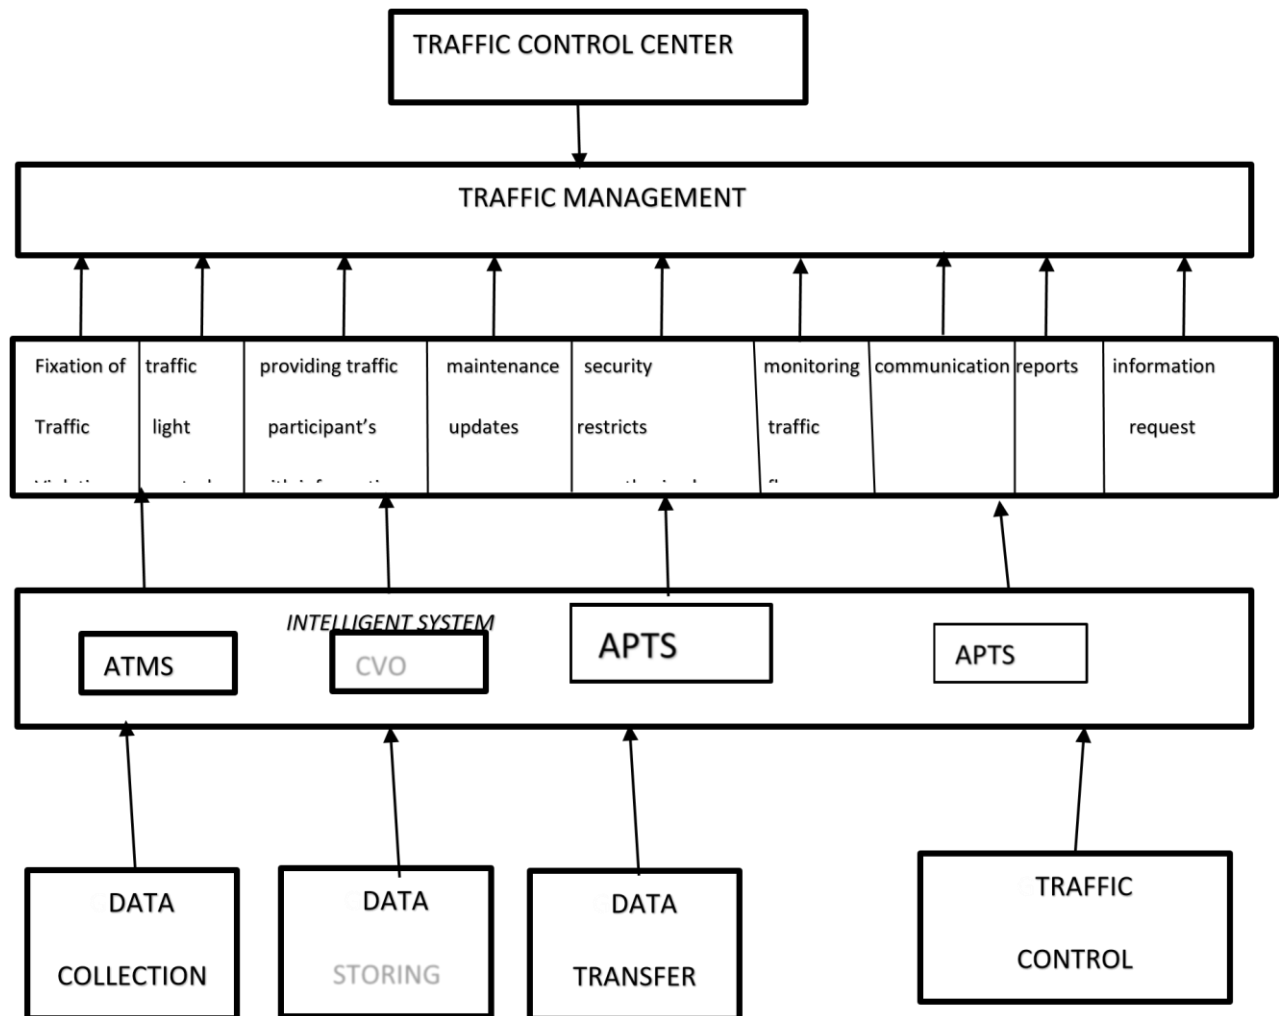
TRAFFIC CONTROL CENTER

TRAFFIC MANAGEMENT

Fixation of Traffic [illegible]

traffic light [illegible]

providing traffic participant's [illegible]

maintenance updates

security restricts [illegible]

monitoring traffic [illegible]

communication

reports

information request

INTELLIGENT SYSTEM

ATMS

CVO

APTS

APTS

DATA COLLECTION

DATA STORING

DATA TRANSFER

TRAFFIC CONTROL